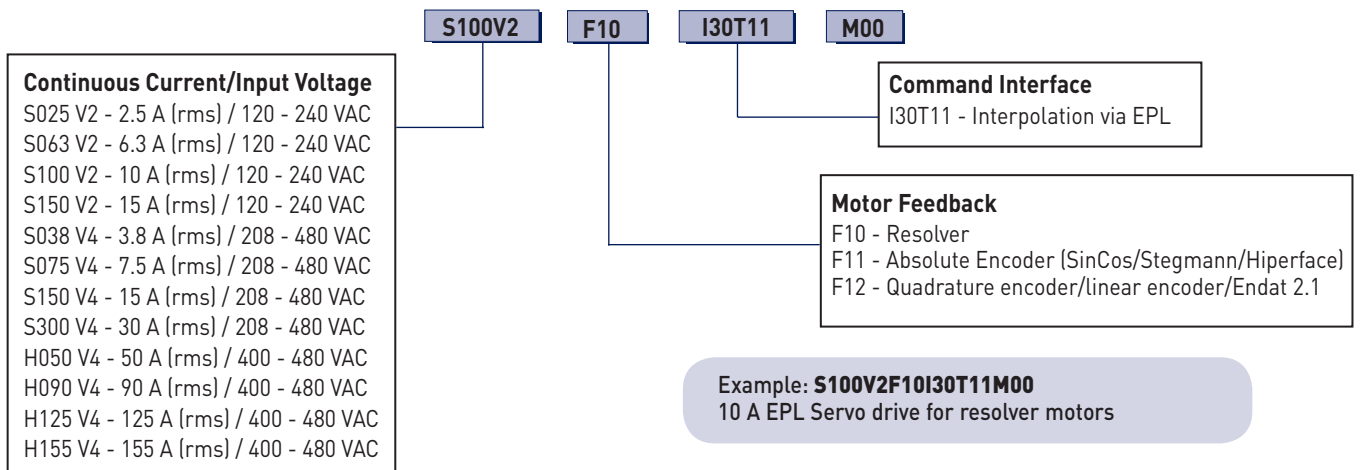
S100V2 F10 I30T11 M00

Continuous Current/Input Voltage
S025 V2 - 2.5 A (rms) / 120 - 240 VAC
S063 V2 - 6.3 A (rms) / 120 - 240 VAC
S100 V2 - 10 A (rms) / 120 - 240 VAC
S150 V2 - 15 A (rms) / 120 - 240 VAC
S038 V4 - 3.8 A (rms) / 208 - 480 VAC
S075 V4 - 7.5 A (rms) / 208 - 480 VAC
S150 V4 - 15 A (rms) / 208 - 480 VAC
S300 V4 - 30 A (rms) / 208 - 480 VAC
H050 V4 - 50 A (rms) / 400 - 480 VAC
H090 V4 - 90 A (rms) / 400 - 480 VAC
H125 V4 - 125 A (rms) / 400 - 480 VAC
H155 V4 - 155 A (rms) / 400 - 480 VAC

Command Interface
I30T11 - Interpolation via EPL

Motor Feedback
F10 - Resolver
F11 - Absolute Encoder (SinCos/Stegmann/Hiperface)
F12 - Quadrature encoder/linear encoder/Endat 2.1

Example: S100V2F10I30T11M00
10 A EPL Servo drive for resolver motors